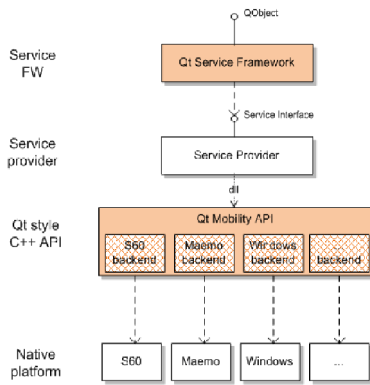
QObject

Service FW

Qt Service Framework

Service Interface

Service provider

Service Provider

dll

Qt style C++ API

Qt Mobility API

S60 backend

Maemo backend

Windows backend

... backend

Native platform

S60

Maemo

Windows

...